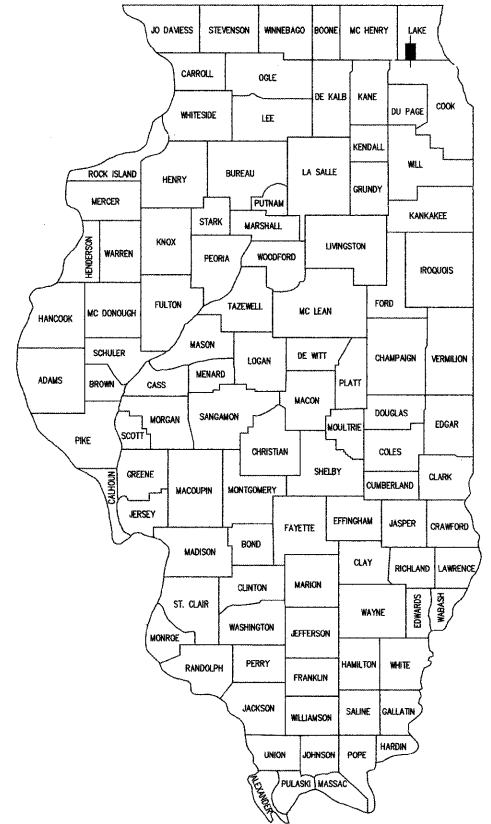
JO DAVIESS
STEVENSON
WINNEBAGO
BOONE
MC HENRY
LAKE
CARROLL
OGLE
DE KALB
KANE
DU PAGE
COOK
WHITESIDE
LEE
KENDALL
WILL
ROCK ISLAND
HENRY
BUREAU
LA SALLE
GRUNDY
MERCER
PUTNAM
STARK
MARSHALL
KANKAKEE
HENDERSON
WARREN
KNOX
PEORIA
WOODFORD
LIVINGSTON
IROQUOIS
HANCOCK
MC DONOUGH
FULTON
TAZEWELL
MC LEAN
FORD
SCHULER
MASON
LOGAN
DE WITT
CHAMPAIGN
VERMILION
ADAMS
BROWN
CASS
MENARD
PLATT
MORGAN
SANGAMON
MACON
DOUGLAS
EDGAR
PIKE
SCOTT
MOULTRIE
CHRISTIAN
COLES
CALHOUN
GREENE
SHELBY
CLARK
MACOUPIN
MONTGOMERY
CUMBERLAND
JERSEY
FAYETTE
EFFINGHAM
JASPER
CRAWFORD
BOND
MADISON
CLAY
RICHLAND
LAWRENCE
MARION
CLINTON
ST. CLAIR
WAYNE
EDWARDS
WABASH
WASHINGTON
JEFFERSON
MONROE
RANDOLPH
PERRY
HAMILTON
WHITE
FRANKLIN
JACKSON
SALINE
GALLATIN
WILLIAMSON
HARDIN
UNION
JOHNSON
POPE
ALEXANDER
PULASKI
MASSAC